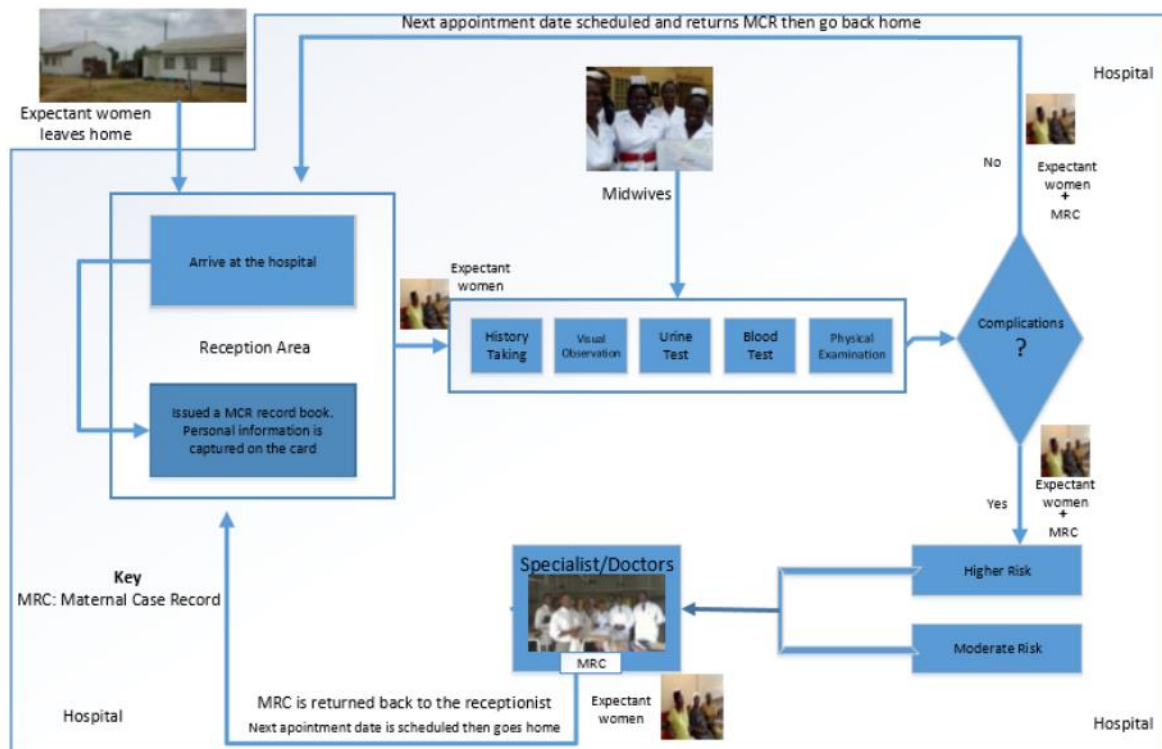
Next appointment date scheduled and returns MCR then go back home

Hospital

Expectant women leaves home

Midwives

No

Expectant women + MRC

Arrive at the hospital

Reception Area

Issued a MCR record book. Personal information is captured on the card

Expectant women

History Taking

Visual Observation

Urine Test

Blood Test

Physical Examination

Complications ?

Expectant women + MRC

Yes

Key
MRC: Maternal Case Record

Specialist/Doctors

MRC

Higher Risk

Moderate Risk

MRC is returned back to the receptionist
Next apointment date is scheduled then goes home

Expectant women

Hospital

Hospital